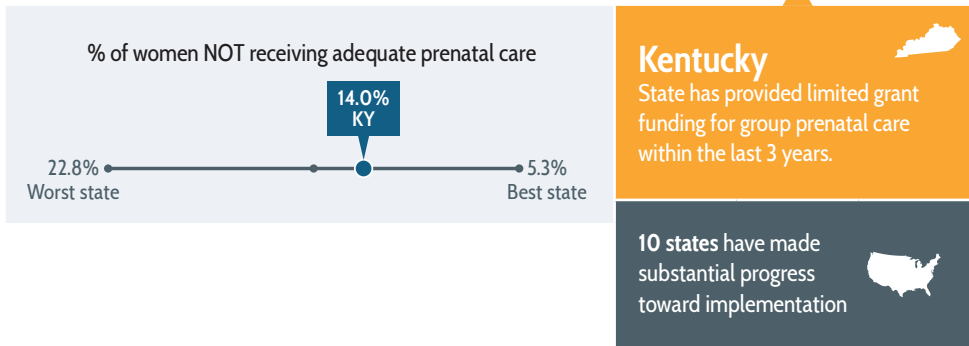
% of women NOT receiving adequate prenatal care

14.0%
KY

22.8%
Worst state

5.3%
Best state

Kentucky
State has provided limited grant funding for group prenatal care within the last 3 years.

10 states have made substantial progress toward implementation